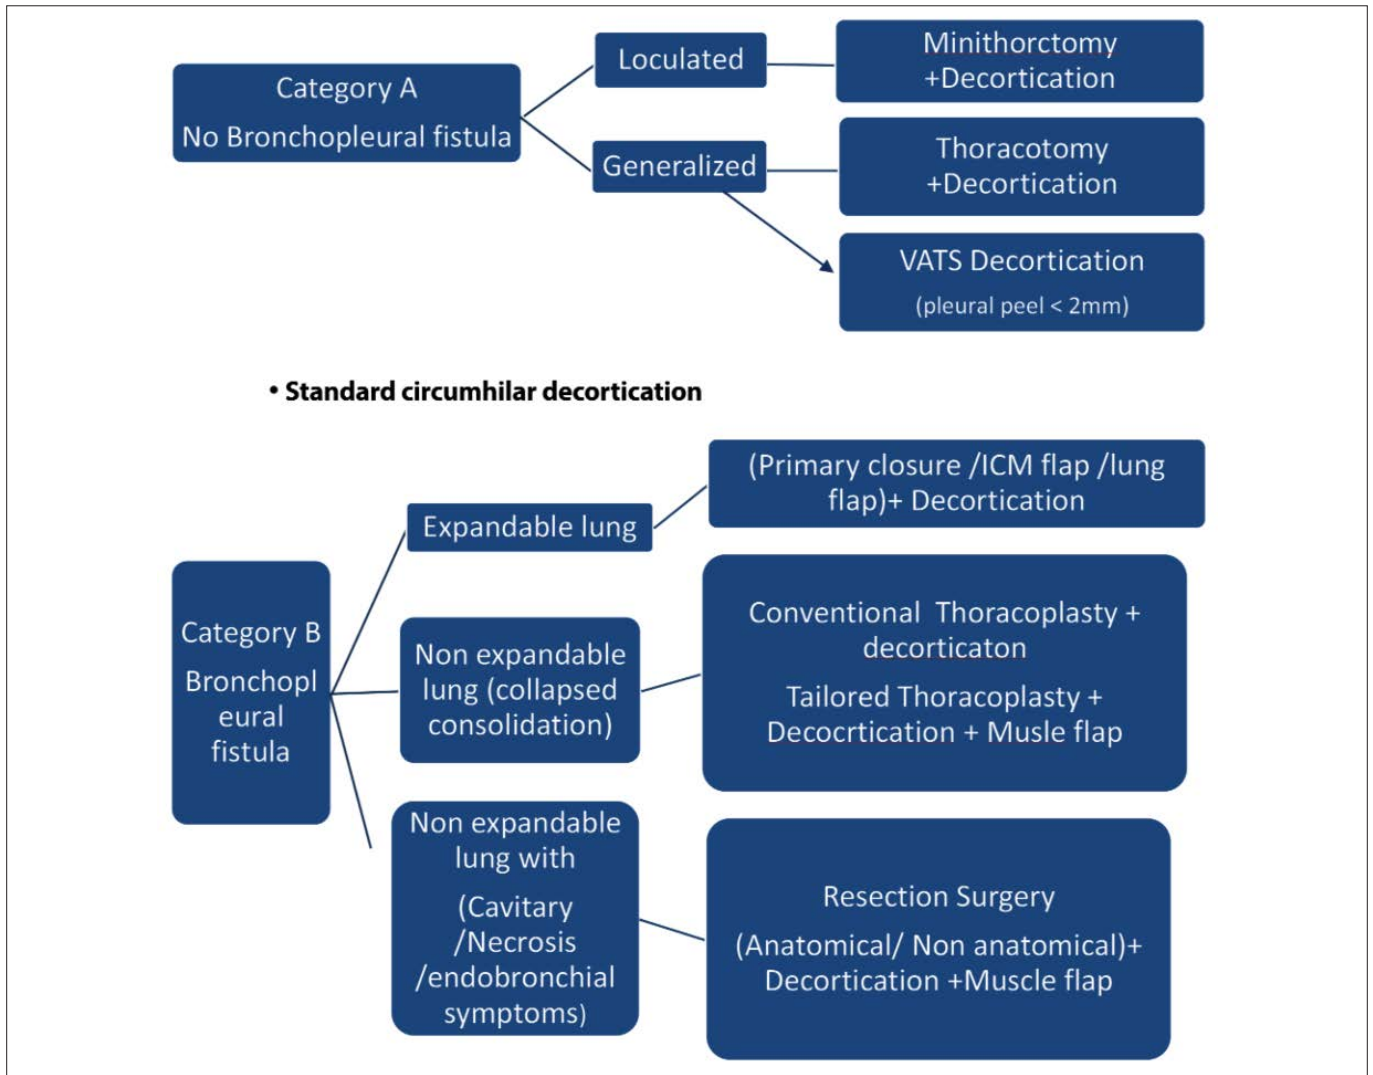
Category A

No Bronchopleural fistula

Loculated

Minithorctomy +Decortication

Generalized

Thoracotomy +Decortication

VATS Decortication

(pleural peel < 2mm)

• Standard circumhilar decortication

Category B

Bronchopleural fistula

Expandable lung

(Primary closure /ICM flap /lung flap)+ Decortication

Non expandable lung (collapsed consolidation)

Conventional Thoracoplasty + decorticaton

Tailored Thoracoplasty + Decocrtication + Musle flap

Non expandable lung with

(Cavitary /Necrosis /endobronchial symptoms)

Resection Surgery

(Anatomical/ Non anatomical)+ Decortication +Muscle flap